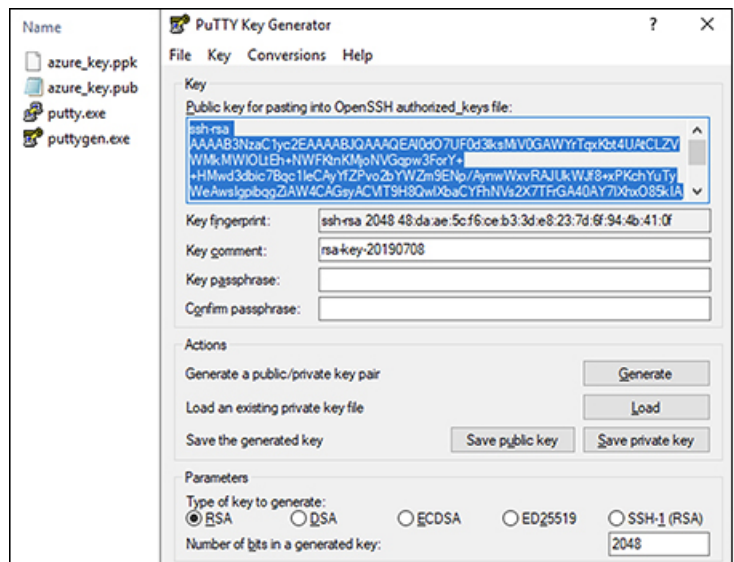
Name
azure_key.ppk
azure_key.pub
putty.exe
puttygen.exe

PuTTY Key Generator
?
X
File Key Conversions Help

Key
Public key for pasting into OpenSSH authorized_keys file:
ssh-rsa
AAAAB3NzaC1yc2EAAAABJQAAAQEA0dO7UF0d3ksMiV0GAWYrTqxKbt4UAtCLZV
WMkMWIOLtEh+NWFKtnKMjoNVGqpw3ForY+
+HMwd3dbic7Bqc1leCAyYfZPvo2bYWZm9ENp/AynwWxvRAJUkWJf8+xPKchYuTy
WeAwslgpibqgZiAW4CAGsyACVIT9H8QwlXbaCYFhNVs2X7TFrGA40AY7lXhxO85kIA
Key fingerprint: ssh-rsa 2048 48:da:ae:5c:f6:ce:b3:3d:e8:23:7d:6f:94:4b:41:0f
Key comment: rsa-key-20190708
Key passphrase:
Confirm passphrase:

Actions
Generate a public/private key pair
Generate
Load an existing private key file
Load
Save the generated key
Save public key
Save private key

Parameters
Type of key to generate:
RSA DSA ECDSA ED25519 SSH-1 (RSA)
Number of bits in a generated key: 2048